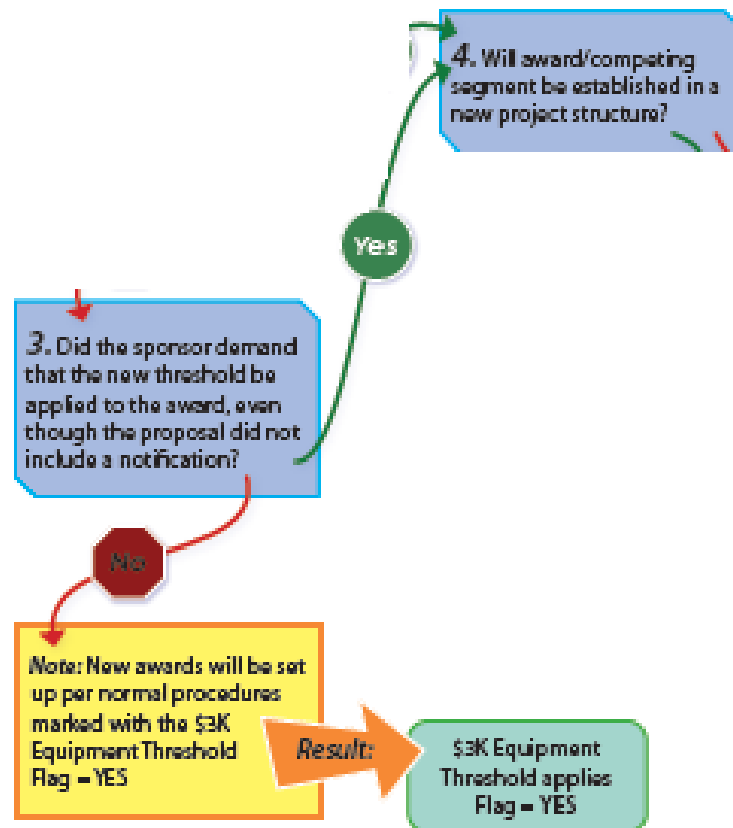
4. Will award/competing segment be established in a new project structure?

Yes

3. Did the sponsor demand that the new threshold be applied to the award, even though the proposal did not include a notification?

No

Note: New awards will be set up per normal procedures marked with the $3K Equipment Threshold Flag = YES

Result:

$3K Equipment Threshold applies Flag = YES